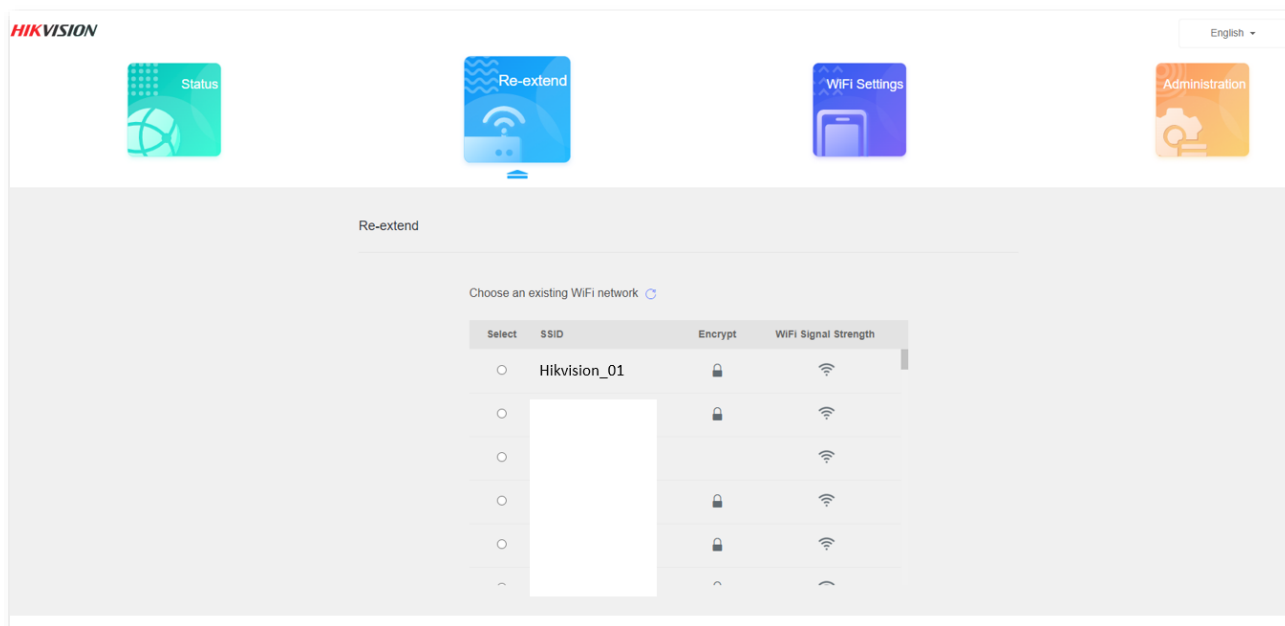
HIKVISION

English

Status

Re-extend

WiFi Settings

Administration

Re-extend

Choose an existing WiFi network

| Select | SSID | Encrypt | WiFi Signal Strength |
|---|---|---|---|
| | Hikvision_01 | | |
| | | | |
| | | | |
| | | | |
| | | | |